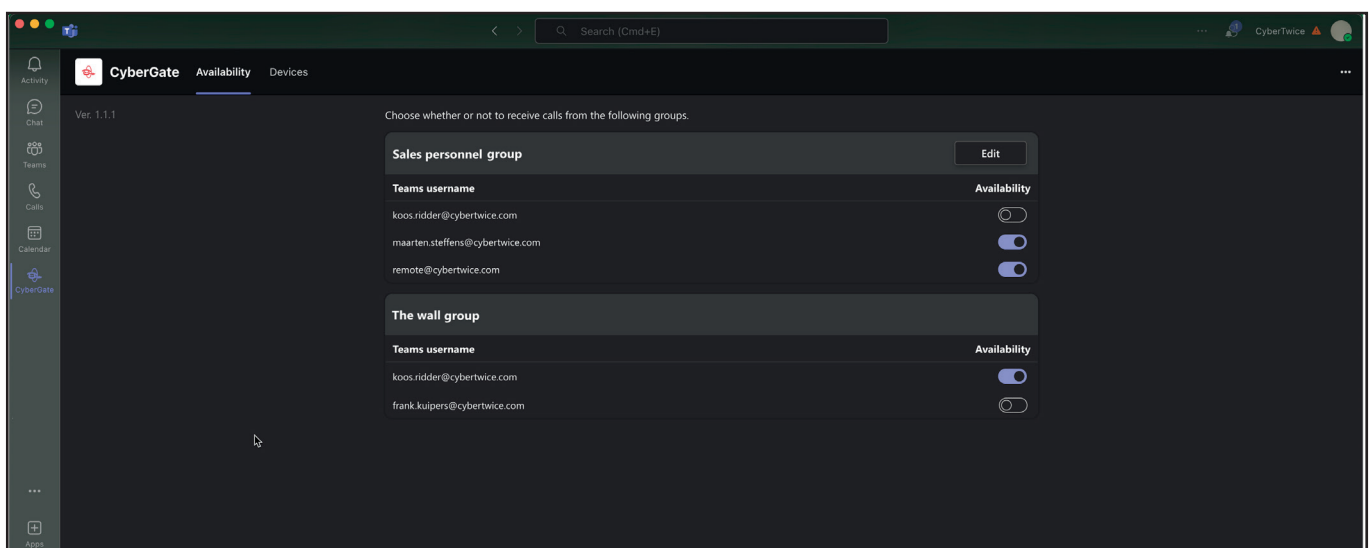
Search (Cmd+E)

CyberTwice

Activity
Chat
Teams
Calls
Calendar
CyberGate
...
Apps

CyberGate Availability Devices

...

Ver. 1.1.1

Choose whether or not to receive calls from the following groups.

Sales personnel group

Edit

| Teams username | Availability |
|---|---|
| koos.ridder@cybertwice.com | |
| maarten.steffens@cybertwice.com | |
| remote@cybertwice.com | |

The wall group

| Teams username | Availability |
|---|---|
| koos.ridder@cybertwice.com | |
| frank.kuipers@cybertwice.com | |